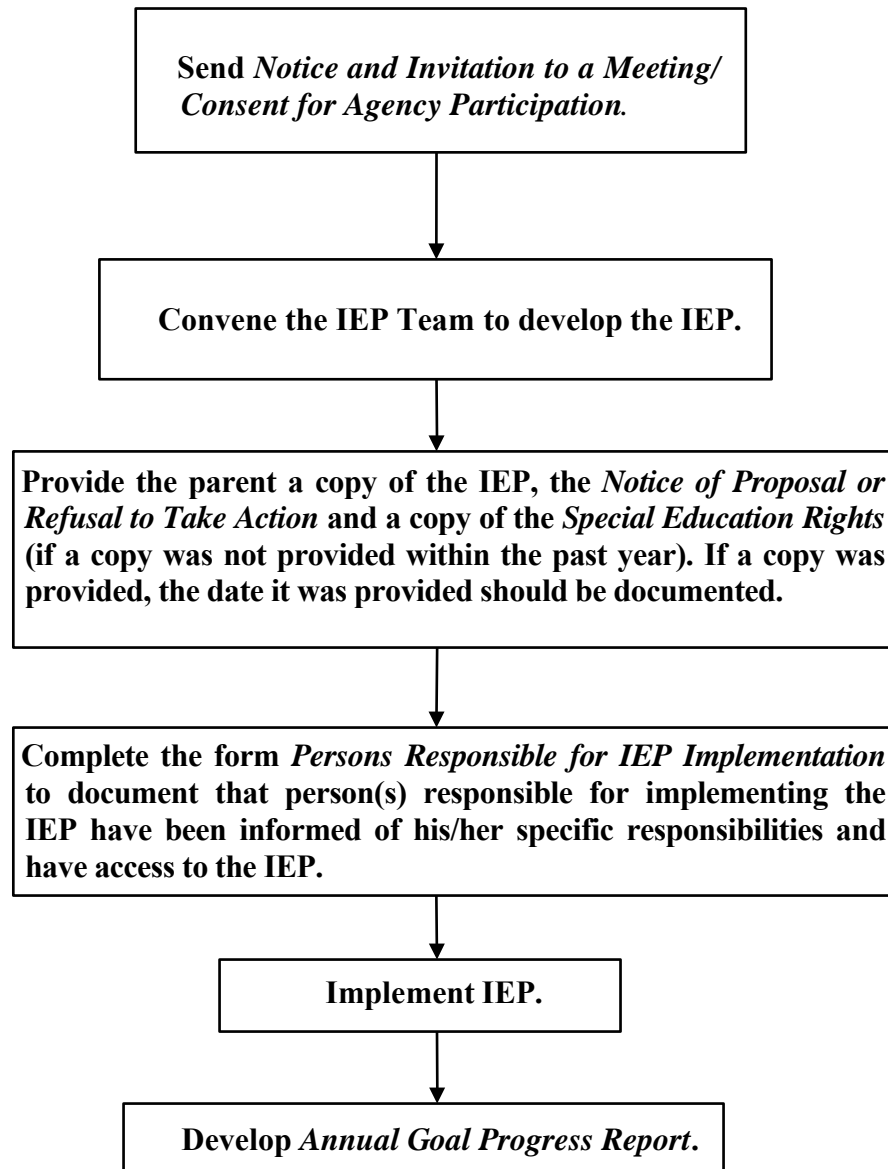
Send Notice and Invitation to a Meeting/ Consent for Agency Participation.

Convene the IEP Team to develop the IEP.

Provide the parent a copy of the IEP, the Notice of Proposal or Refusal to Take Action and a copy of the Special Education Rights (if a copy was not provided within the past year). If a copy was provided, the date it was provided should be documented.

Complete the form Persons Responsible for IEP Implementation to document that person(s) responsible for implementing the IEP have been informed of his/her specific responsibilities and have access to the IEP.

Implement IEP.

Develop Annual Goal Progress Report.